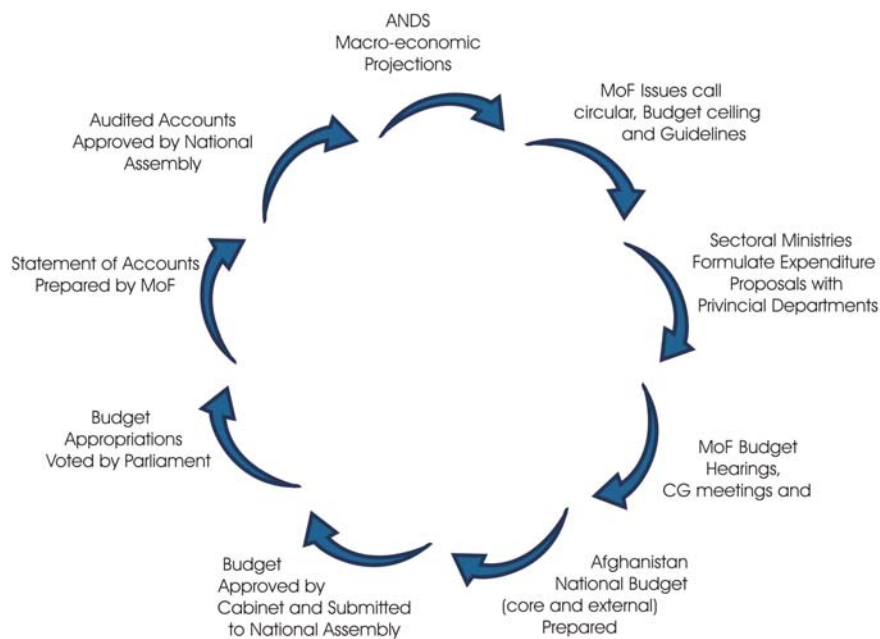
ANDS Macro-economic Projections

MoF Issues call circular, Budget ceiling and Guidelines

Sectoral Ministries Formulate Expenditure Proposals with Privincial Departments

MoF Budget Hearings, CG meetings and

Afghanistan National Budget (core and external) Prepared

Budget Approved by Cabinet and Submitted to National Assembly

Budget Appropriations Voted by Parliament

Statement of Accounts Prepared by MoF

Audited Accounts Approved by National Assembly